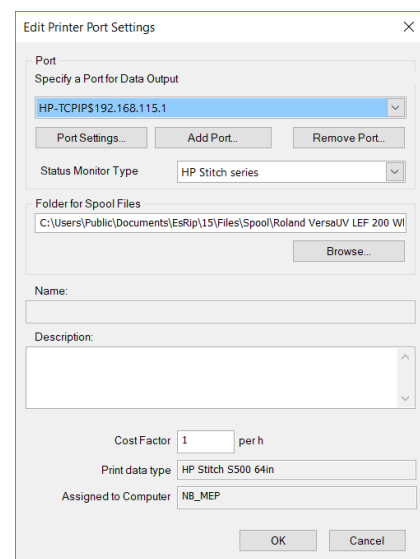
Edit Printer Port Settings

Port
Specify a Port for Data Output

HP-TCPIP$192.168.115.1

Port Settings... Add Port... Remove Port...

Status Monitor Type HP Stitch series

Folder for Spool Files
C:\Users\Public\Documents\EsRip\15\Files\Spool\Roland VersaUV LEF 200 WI

Browse...

Name:

Description:

Cost Factor 1 per h

Print data type HP Stitch S500 64in

Assigned to Computer NB_MEP

OK Cancel